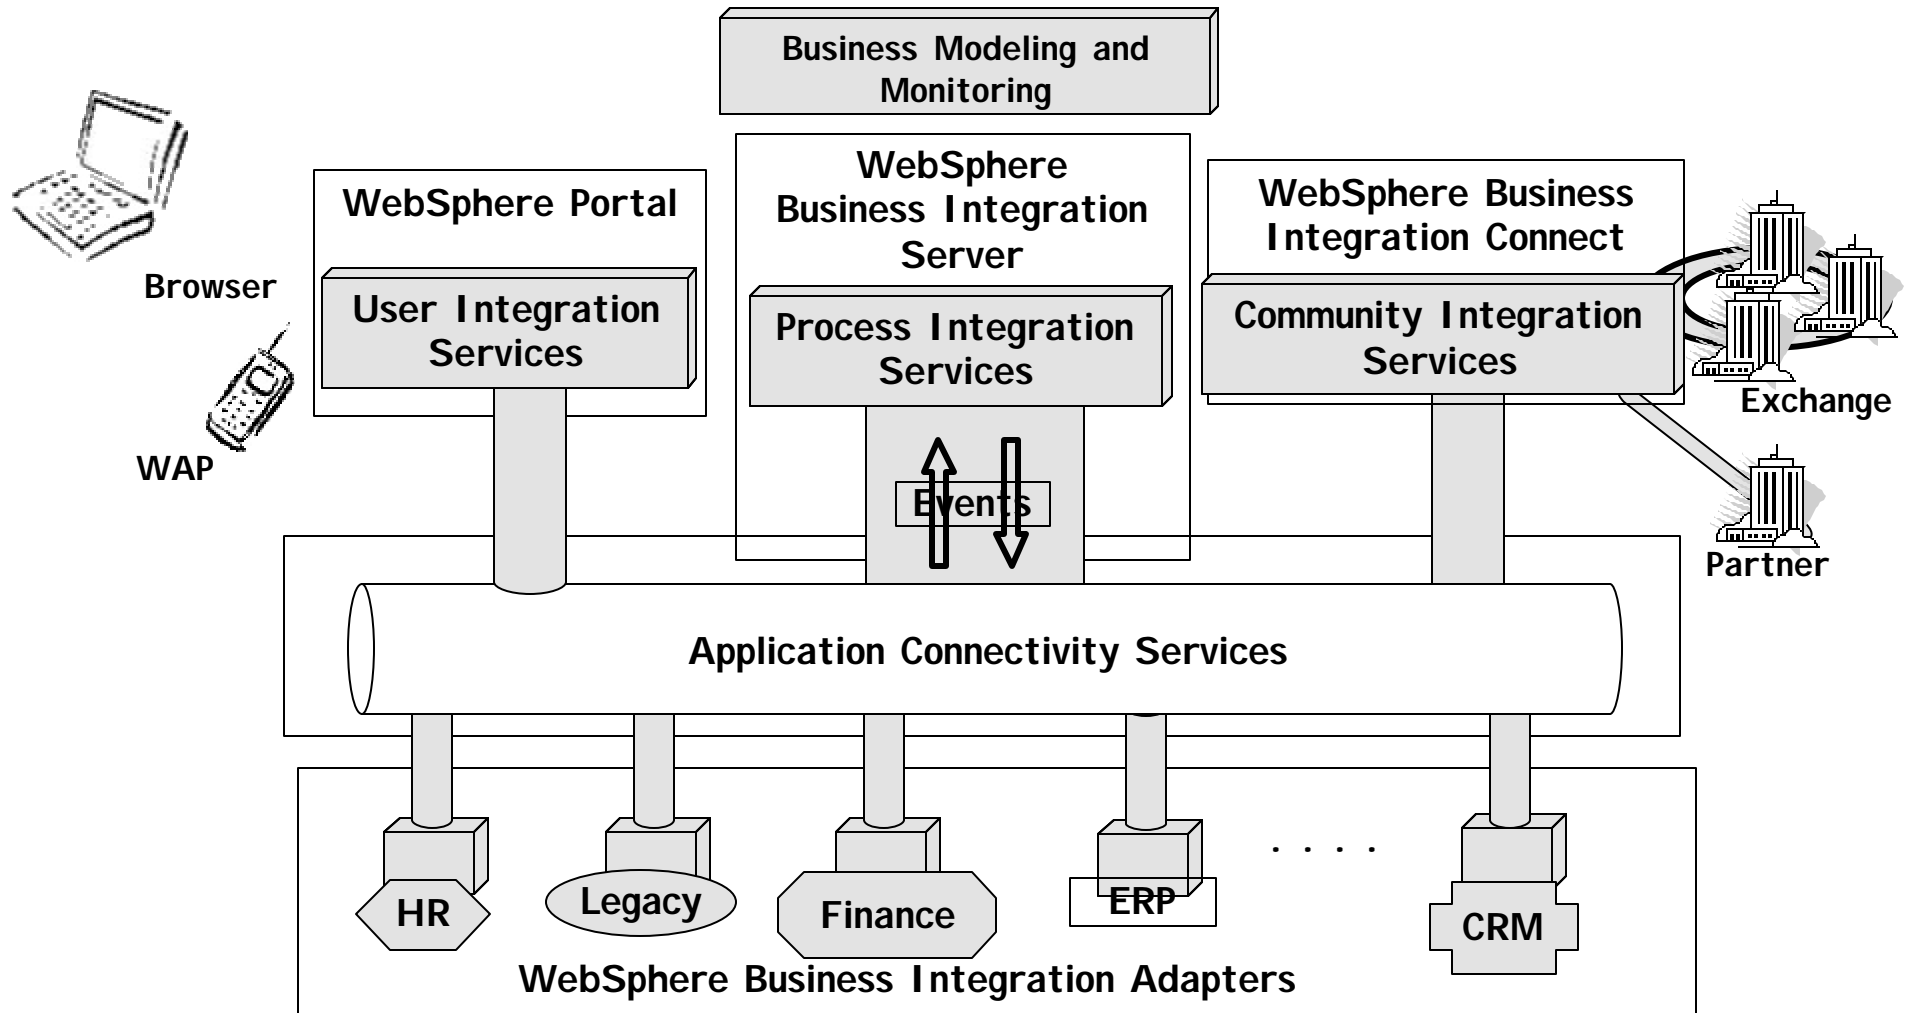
Business Modeling and Monitoring

Browser

WAP

WebSphere Portal

User Integration Services

WebSphere Business Integration Server

Process Integration Services

Events

WebSphere Business Integration Connect

Community Integration Services

Exchange

Partner

Application Connectivity Services

HR

Legacy

Finance

ERP

. . . .

CRM

WebSphere Business Integration Adapters